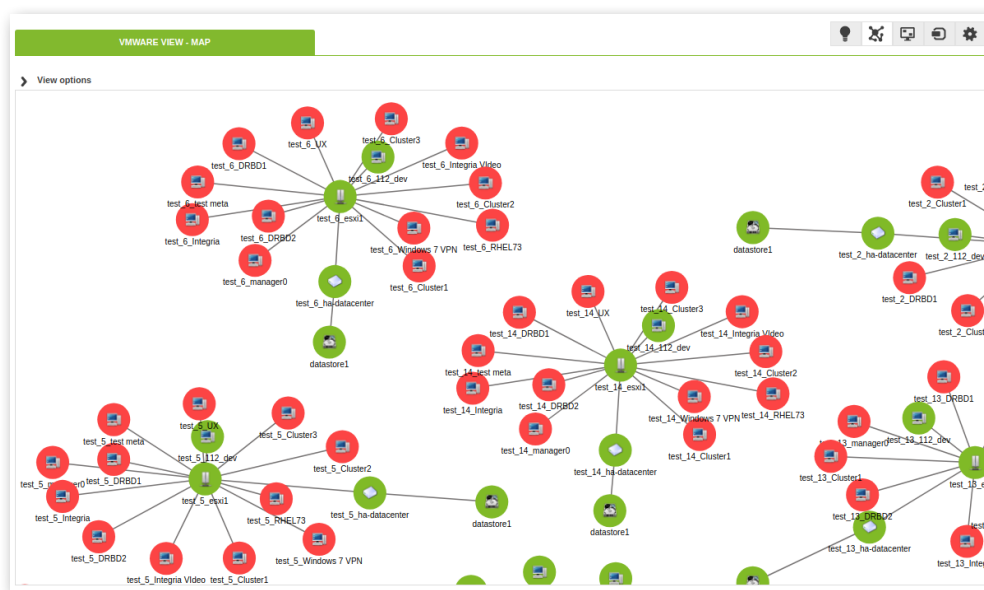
VMWARE VIEW - MAP

View options

test_6_UX
test_6_Cluster3
test_6_DRBD1
test_6_112_dev
test_6_Integria Video
test_6_test meta
test_6_Cluster2
test_6_Integria
test_6_DRBD2
test_6_esxi1
test_6_Windows 7 VPN
test_6_RHEL73
test_6_manager0
test_6_Cluster1
test_6_ha-datacenter
datastore1

datastore1
test_2_ha-datacenter
test_2_Cluster1
test_2_112_dev
test_2_DRBD1
test_2_Clust

test_14_UX
test_14_Cluster3
test_14_DRBD1
test_14_Integria Video
test_14_112_dev
test_14_test meta
test_14_Cluster2
test_14_esxi1
test_14_Integria
test_14_DRBD2
test_14_Windows 7 VPN
test_14_RHEL73
test_14_manager0
test_14_Cluster1
test_14_ha-datacenter
datastore1

test_5_UX
test_5_test meta
test_5_Cluster3
test_5_112_dev
test_5_Cluster2
test_5_manager0
test_5_DRBD1
test_5_esxi1
test_5_Integria
test_5_RHEL73
test_5_ha-datacenter
datastore1
test_5_DRBD2
test_5_Windows 7 VPN
test_5_Integria Video
test_5_Cluster1

test_13_DRBD1
test_13_manager0
test_13_112_dev
test_13_Cluster1
test_13_e
test_13_DRBD2
test_13_ha-datacenter
test_13_Inte